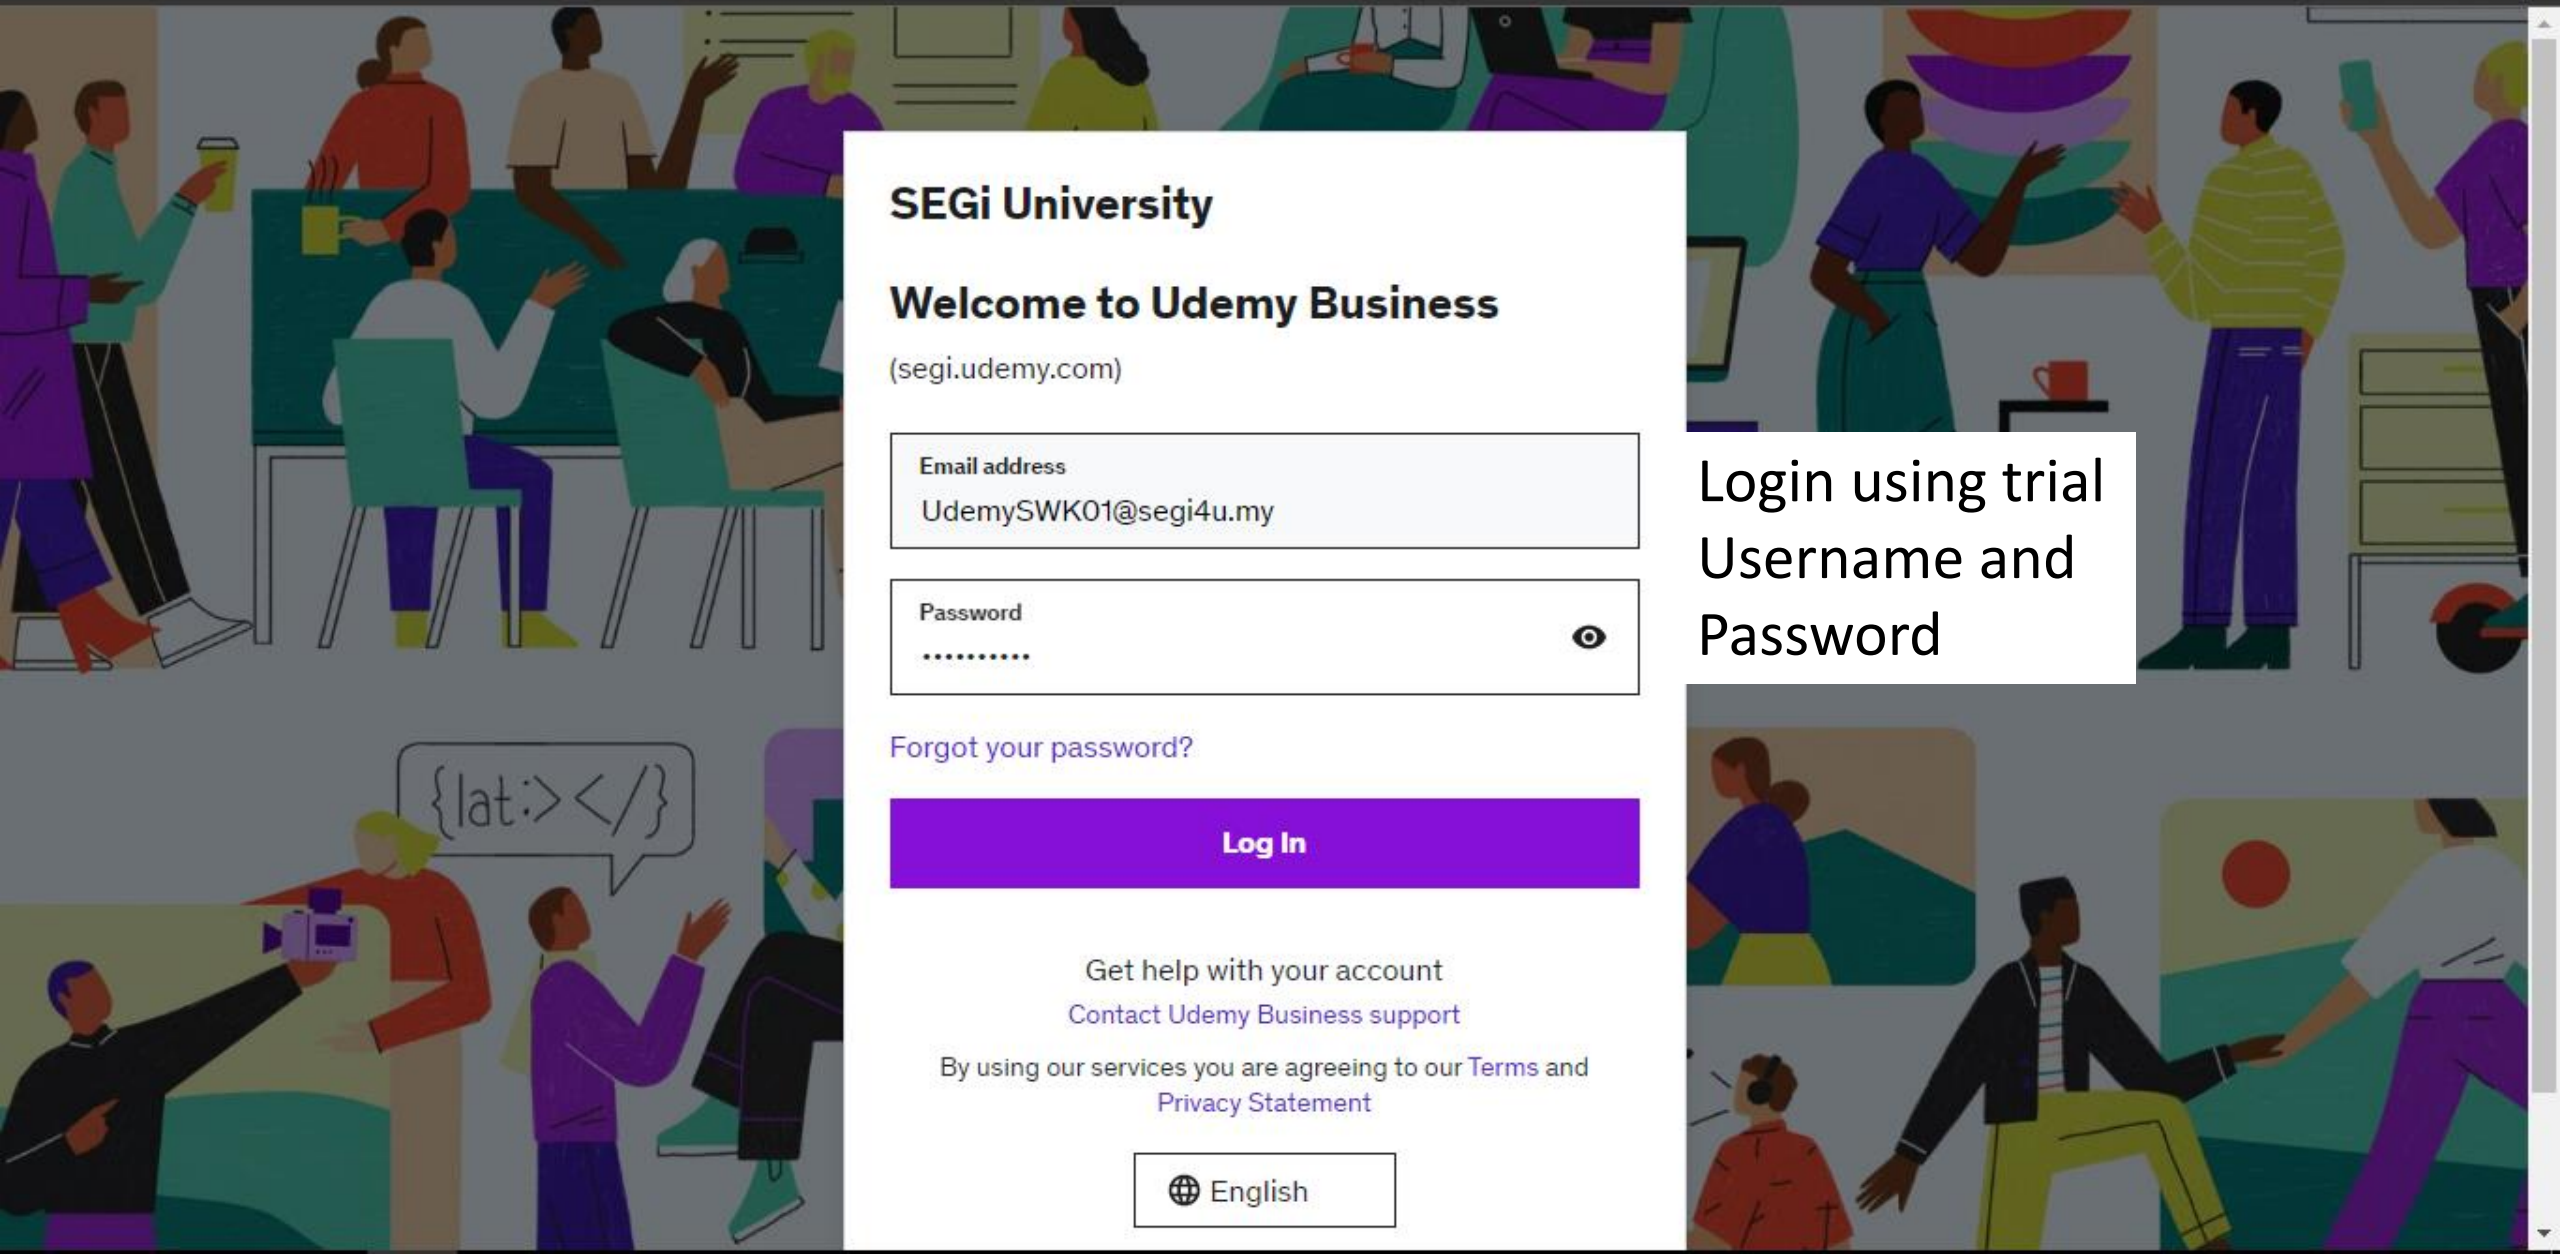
SEGi University

Welcome to Udemy Business

(segi.udemy.com)

Email address
UdemySWK01@segi4u.my

Password
••••••••••

Login using trial Username and Password

{lat:></}

Forgot your password?

Log In

Get help with your account
Contact Udemy Business support

By using our services you are agreeing to our Terms and Privacy Statement

English